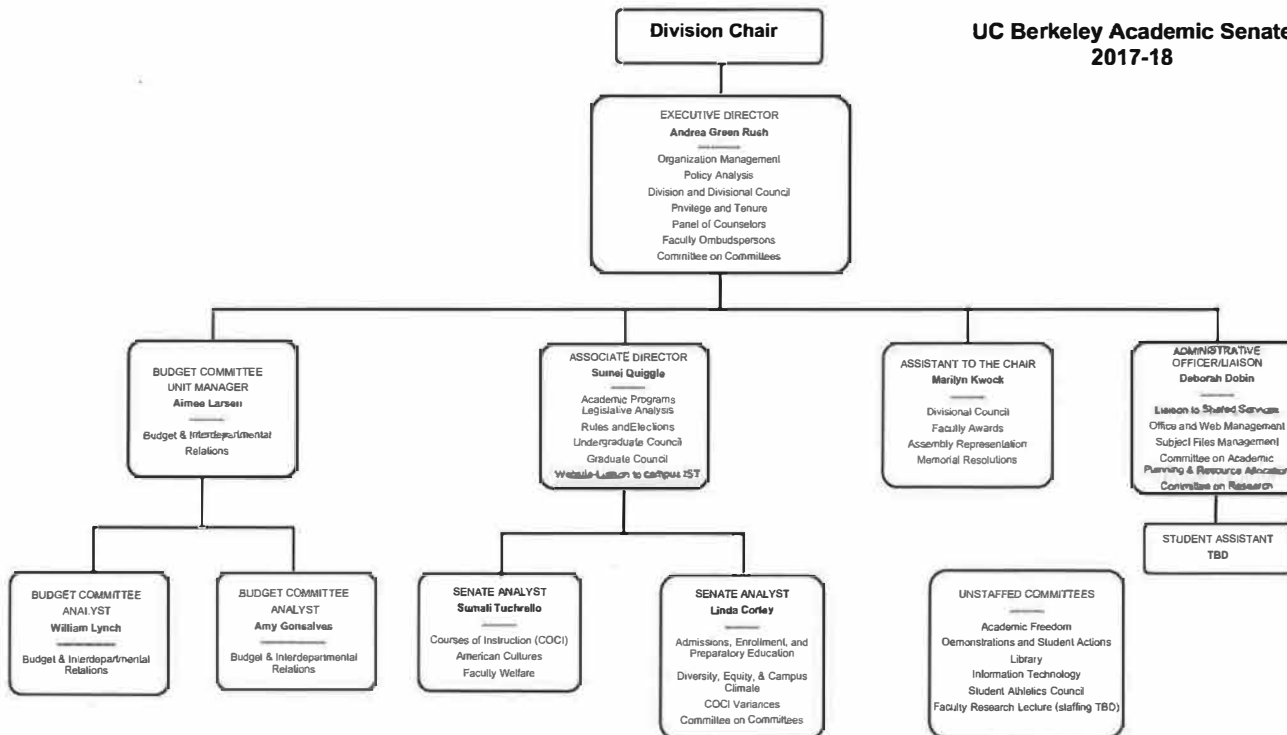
Division Chair

UC Berkeley Academic Senate
2017-18

EXECUTIVE DIRECTOR
Andrea Green Rush
Organization Management
Policy Analysis
Division and Divisional Council
Privilege and Tenure
Panel of Counselors
Faculty Ombudspersons
Committee on Committees

BUDGET COMMITTEE UNIT MANAGER
Aimee Larsen
Budget & Interdepartmental Relations

ASSOCIATE DIRECTOR
Sumei Quiggle
Academic Programs
Legislative Analysis
Rules andElections
Undergraduate Council
Graduate Council
Website-Liaison to campus IST

ASSISTANT TO THE CHAIR
Marilyn Kwock
Divisional Council
Faculty Awards
Assembly Representation
Memorial Resolutions

ADMINISTRATIVE OFFICER/LIAISON
Deborah Dobin
Liaison to Shared Services
Office and Web Management
Subject Files Management
Committee on Academic Planning & Resource Allocation
Committee on Research

STUDENT ASSISTANT
TBD

BUDGET COMMITTEE ANALYST
William Lynch
Budget & Interdepartmental Relations

BUDGET COMMITTEE ANALYST
Amy Gonsalves
Budget & Interdepartmental Relations

SENATE ANALYST
Sumali Tuchrello
Courses of Instruction (COCI)
American Cultures
Faculty Welfare

SENATE ANALYST
Linda Corley
Admissions, Enrollment, and Preparatory Education
Diversity, Equity, & Campus Climate
COCI Variances
Committee on Committees

UNSTAFFED COMMITTEES
Academic Freedom
Demonstrations and Student Actions
Library
Information Technology
Student Athletics Council
Faculty Research Lecture (staffing TBD)